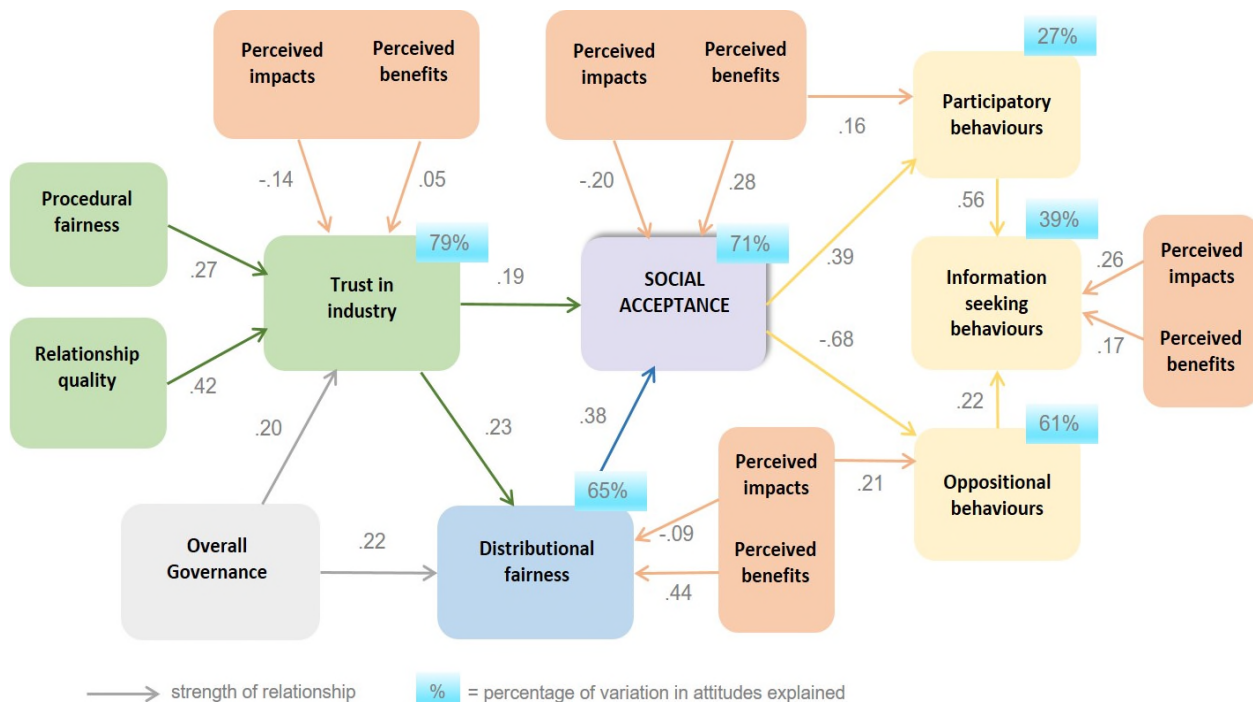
Perceived impacts
Perceived benefits
-.14
.05
Perceived impacts
Perceived benefits
-.20
.28
.16
27%
Participatory behaviours
.56
Procedural fairness
.27
Relationship quality
.42
79%
Trust in industry
.19
71%
SOCIAL ACCEPTANCE
.39
39%
Information seeking behaviours
.26
.17
Perceived impacts
Perceived benefits
-.68
.20
.23
.38
.22
61%
Oppositional behaviours
65%
Perceived impacts
.21
-.09
Perceived benefits
.44
Overall Governance
.22
Distributional fairness
strength of relationship
% = percentage of variation in attitudes explained